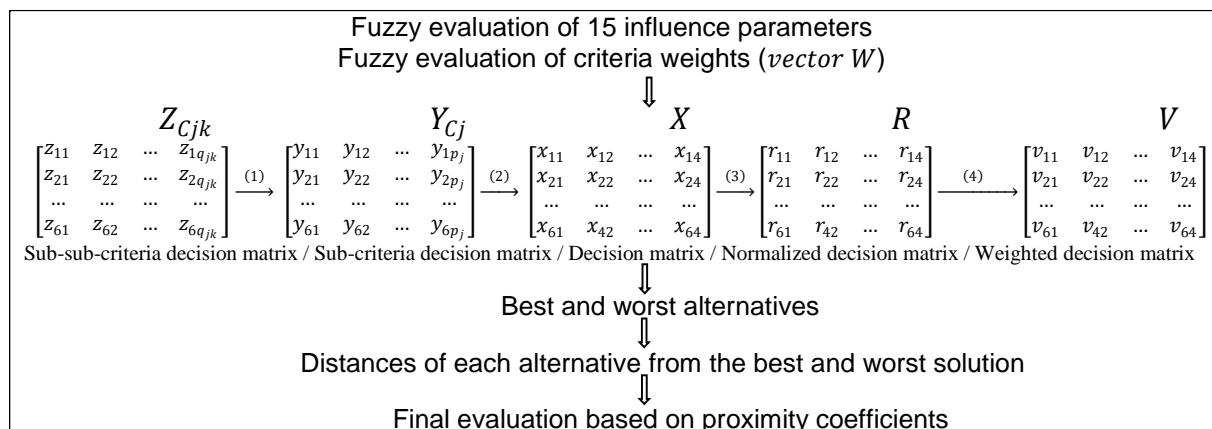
Fuzzy evaluation of 15 influence parameters

Fuzzy evaluation of criteria weights ($vector\ W$)

$\Downarrow$

$Z_{Cjk}$ $Y_{Cj}$ $X$ $R$ $V$

$\begin{bmatrix} z_{11} & z_{12} & \dots & z_{1q_{jk}} \\ z_{21} & z_{22} & \dots & z_{2q_{jk}} \\ \dots & \dots & \dots & \dots \\ z_{61} & z_{62} & \dots & z_{6q_{jk}} \end{bmatrix} \xrightarrow{(1)} \begin{bmatrix} y_{11} & y_{12} & \dots & y_{1p_j} \\ y_{21} & y_{22} & \dots & y_{2p_j} \\ \dots & \dots & \dots & \dots \\ y_{61} & y_{62} & \dots & y_{6p_j} \end{bmatrix} \xrightarrow{(2)} \begin{bmatrix} x_{11} & x_{12} & \dots & x_{14} \\ x_{21} & x_{22} & \dots & x_{24} \\ \dots & \dots & \dots & \dots \\ x_{61} & x_{42} & \dots & x_{64} \end{bmatrix} \xrightarrow{(3)} \begin{bmatrix} r_{11} & r_{12} & \dots & r_{14} \\ r_{21} & r_{22} & \dots & r_{24} \\ \dots & \dots & \dots & \dots \\ r_{61} & r_{42} & \dots & r_{64} \end{bmatrix} \xrightarrow{(4)} \begin{bmatrix} v_{11} & v_{12} & \dots & v_{14} \\ v_{21} & v_{22} & \dots & v_{24} \\ \dots & \dots & \dots & \dots \\ v_{61} & v_{42} & \dots & v_{64} \end{bmatrix}$

Sub-sub-criteria decision matrix / Sub-criteria decision matrix / Decision matrix / Normalized decision matrix / Weighted decision matrix

$\Downarrow$

Best and worst alternatives

$\Downarrow$

Distances of each alternative from the best and worst solution

$\Downarrow$

Final evaluation based on proximity coefficients